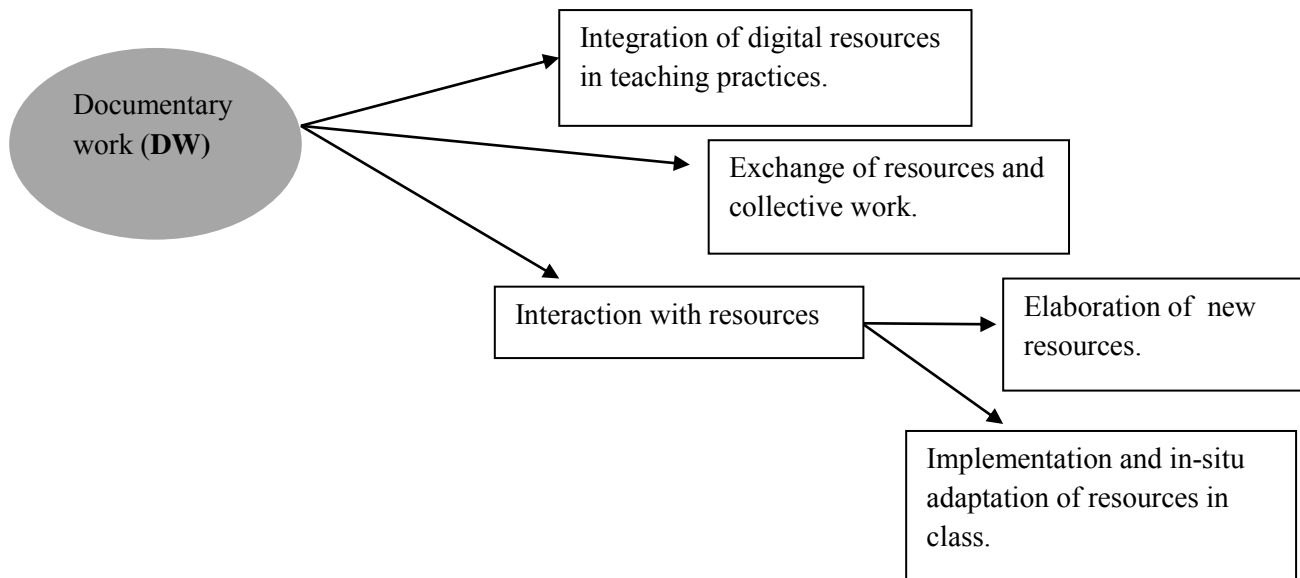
Documentary work (DW)

Integration of digital resources in teaching practices.

Exchange of resources and collective work.

Interaction with resources

Elaboration of new resources.

Implementation and in-situ adaptation of resources in class.